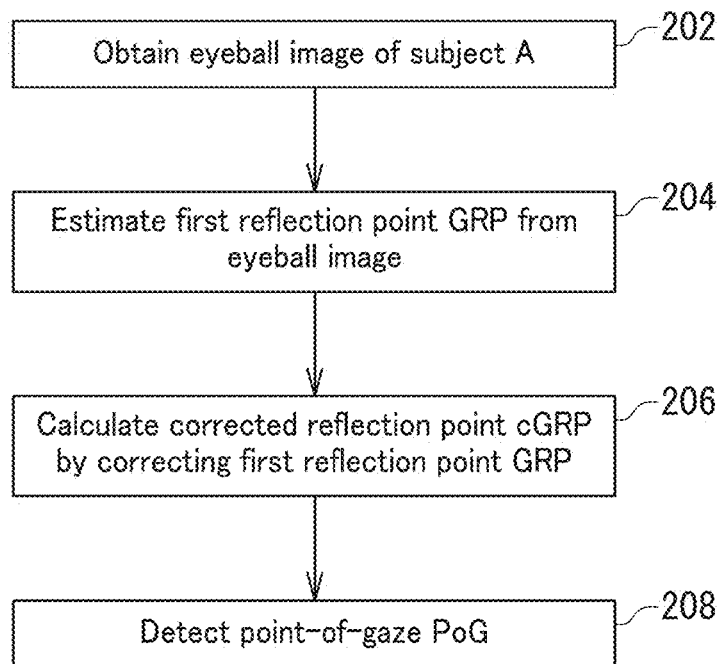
Obtain eyeball image of subject A

202

Estimate first reflection point GRP from eyeball image

204

Calculate corrected reflection point cGRP by correcting first reflection point GRP

206

Detect point-of-gaze PoG

208